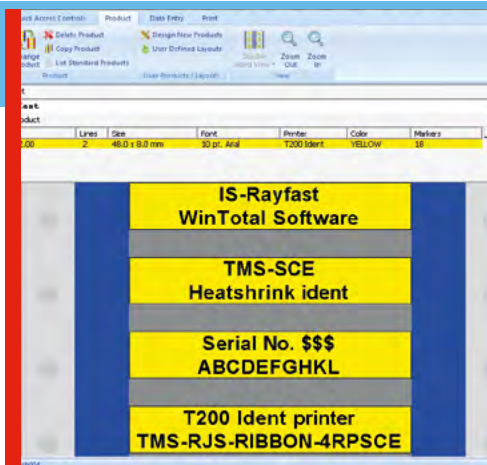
uick Access Controls | Product | Data Entry | Print

hange Product | Delete Product | Copy Product | List Standard Products | Product

Design New Products | User Defined Layouts | User Products / Layouts

Zoom Out | Zoom In | View

t
fast
oduct

| | Lines | Size | Font | Printer | Color | Markers |
|---|---|---|---|---|---|---|
| 2.00 | 2 | 48.0 x 8.0 mm | 10 pt. Arial | T200 Ident | YELLOW | 18 |

IS-Rayfast
WinTotal Software

TMS-SCE
Heatshrink ident

Serial No. $$$
ABCDEFGHKL

T200 Ident printer
TMS-RJS-RIBBON-4RPSCE